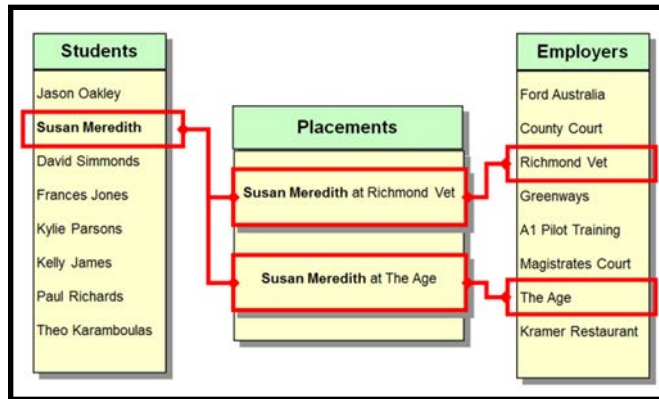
Students

Jason Oakley

Susan Meredith

David Simmonds

Frances Jones

Kylie Parsons

Kelly James

Paul Richards

Theo Karamboulas

Placements

Susan Meredith at Richmond Vet

Susan Meredith at The Age

Employers

Ford Australia

County Court

Richmond Vet

Greenways

A1 Pilot Training

Magistrates Court

The Age

Kramer Restaurant